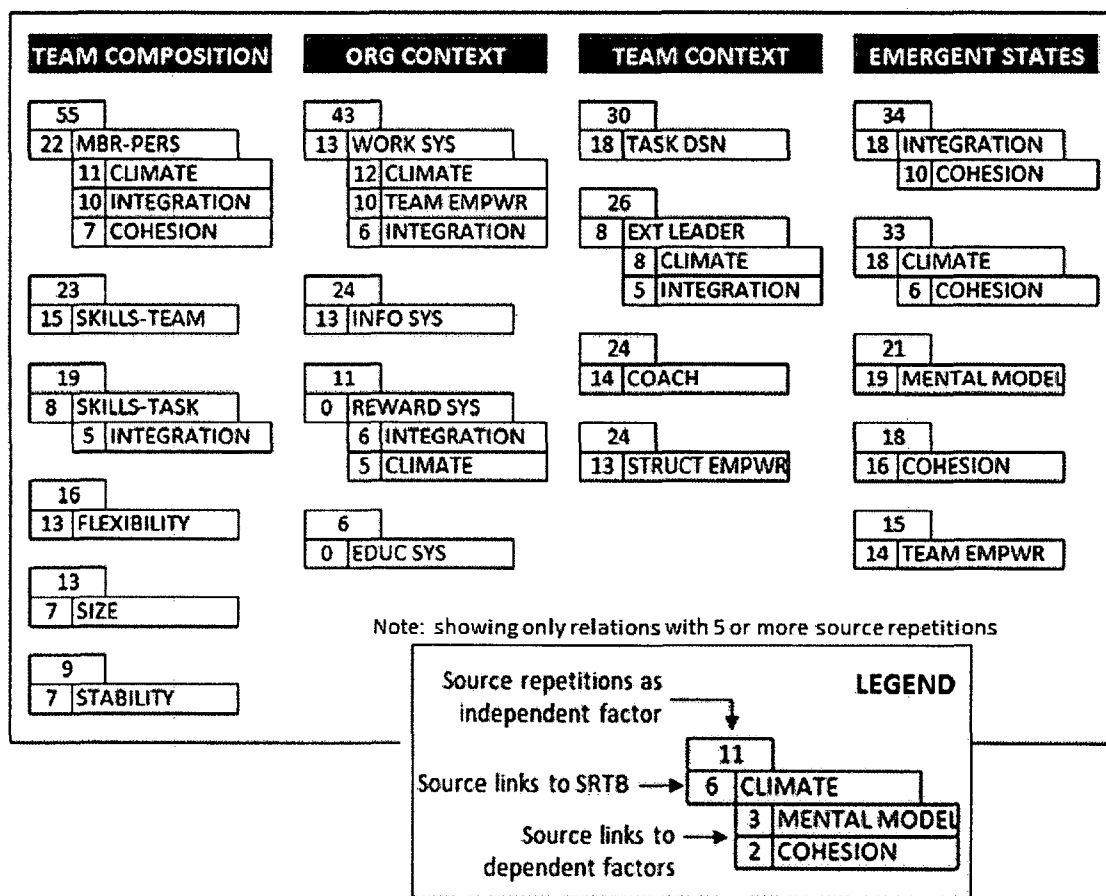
TEAM COMPOSITION

55
22 MBR-PERS
11 CLIMATE
10 INTEGRATION
7 COHESION

23
15 SKILLS-TEAM

19
8 SKILLS-TASK
5 INTEGRATION

16
13 FLEXIBILITY

13
7 SIZE

9
7 STABILITY

ORG CONTEXT

43
13 WORK SYS
12 CLIMATE
10 TEAM EMPWR
6 INTEGRATION

24
13 INFO SYS

11
0 REWARD SYS
6 INTEGRATION
5 CLIMATE

6
0 EDUC SYS

TEAM CONTEXT

30
18 TASK DSN

26
8 EXT LEADER
8 CLIMATE
5 INTEGRATION

24
14 COACH

24
13 STRUCT EMPWR

EMERGENT STATES

34
18 INTEGRATION
10 COHESION

33
18 CLIMATE
6 COHESION

21
19 MENTAL MODEL

18
16 COHESION

15
14 TEAM EMPWR

Note: showing only relations with 5 or more source repetitions

LEGEND

Source repetitions as independent factor

11
Source links to SRTB
6 CLIMATE
3 MENTAL MODEL
2 COHESION
Source links to dependent factors